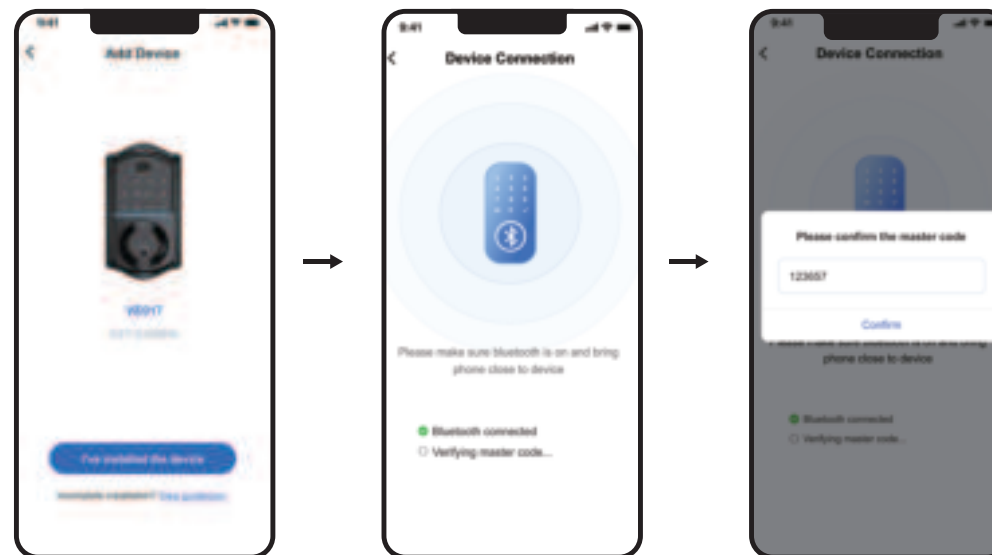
9:41

Add Device

VE017

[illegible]

I've installed the device

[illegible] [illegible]

9:41

Device Connection

Please make sure bluetooth is on and bring phone close to device

Bluetooth connected

Verifying master code...

9:41

Device Connection

Please confirm the master code

123657

Confirm

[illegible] phone close to device

Bluetooth connected

Verifying master code...